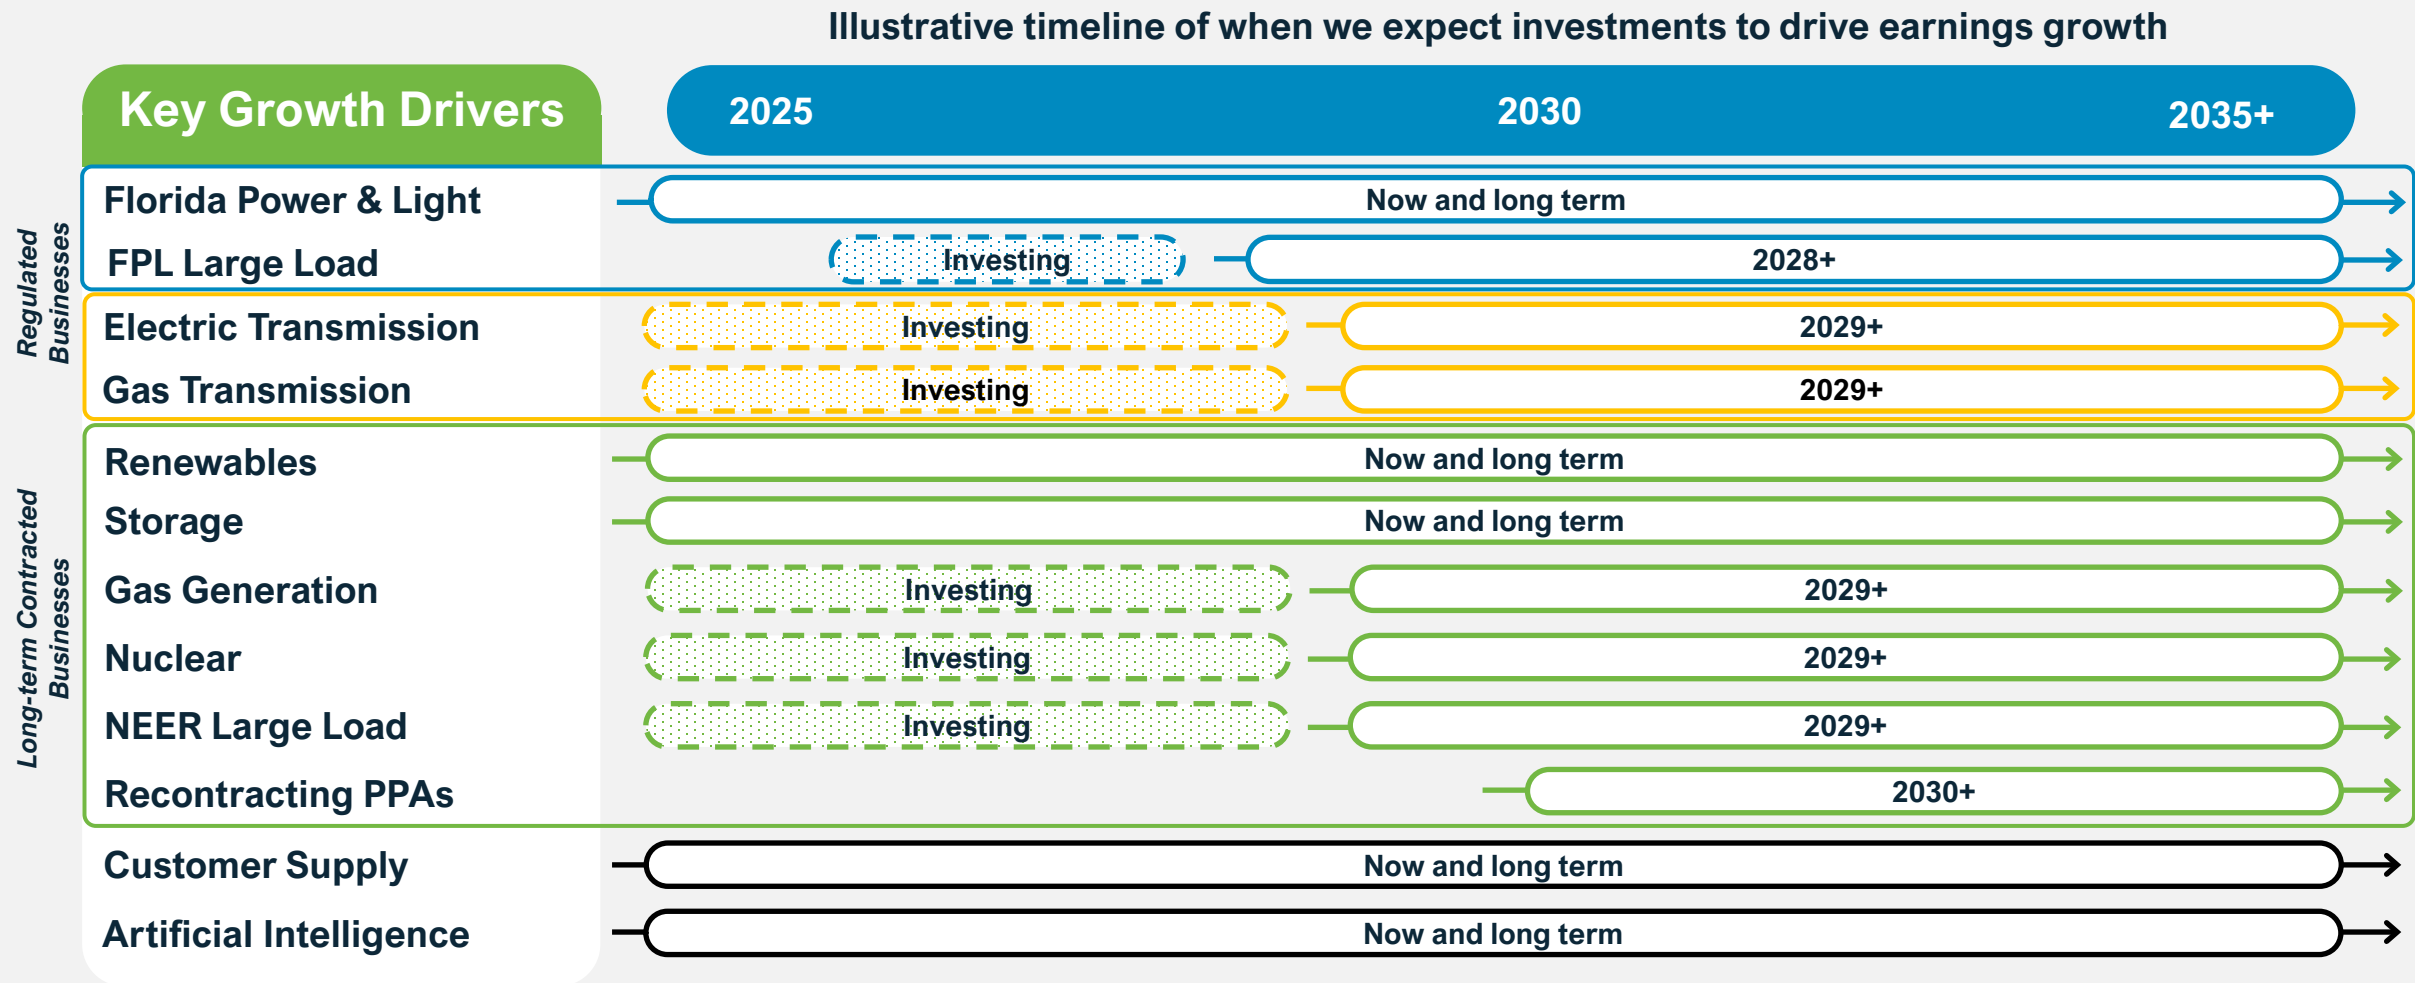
Illustrative timeline of when we expect investments to drive earnings growth

Key Growth Drivers

2025 2030 2035+

Regulated Businesses

Florida Power & Light — Now and long term

FPL Large Load — Investing — 2028+

Electric Transmission — Investing — 2029+

Gas Transmission — Investing — 2029+

Long-term Contracted Businesses

Renewables — Now and long term

Storage — Now and long term

Gas Generation — Investing — 2029+

Nuclear — Investing — 2029+

NEER Large Load — Investing — 2029+

Recontracting PPAs — 2030+

Customer Supply — Now and long term

Artificial Intelligence — Now and long term